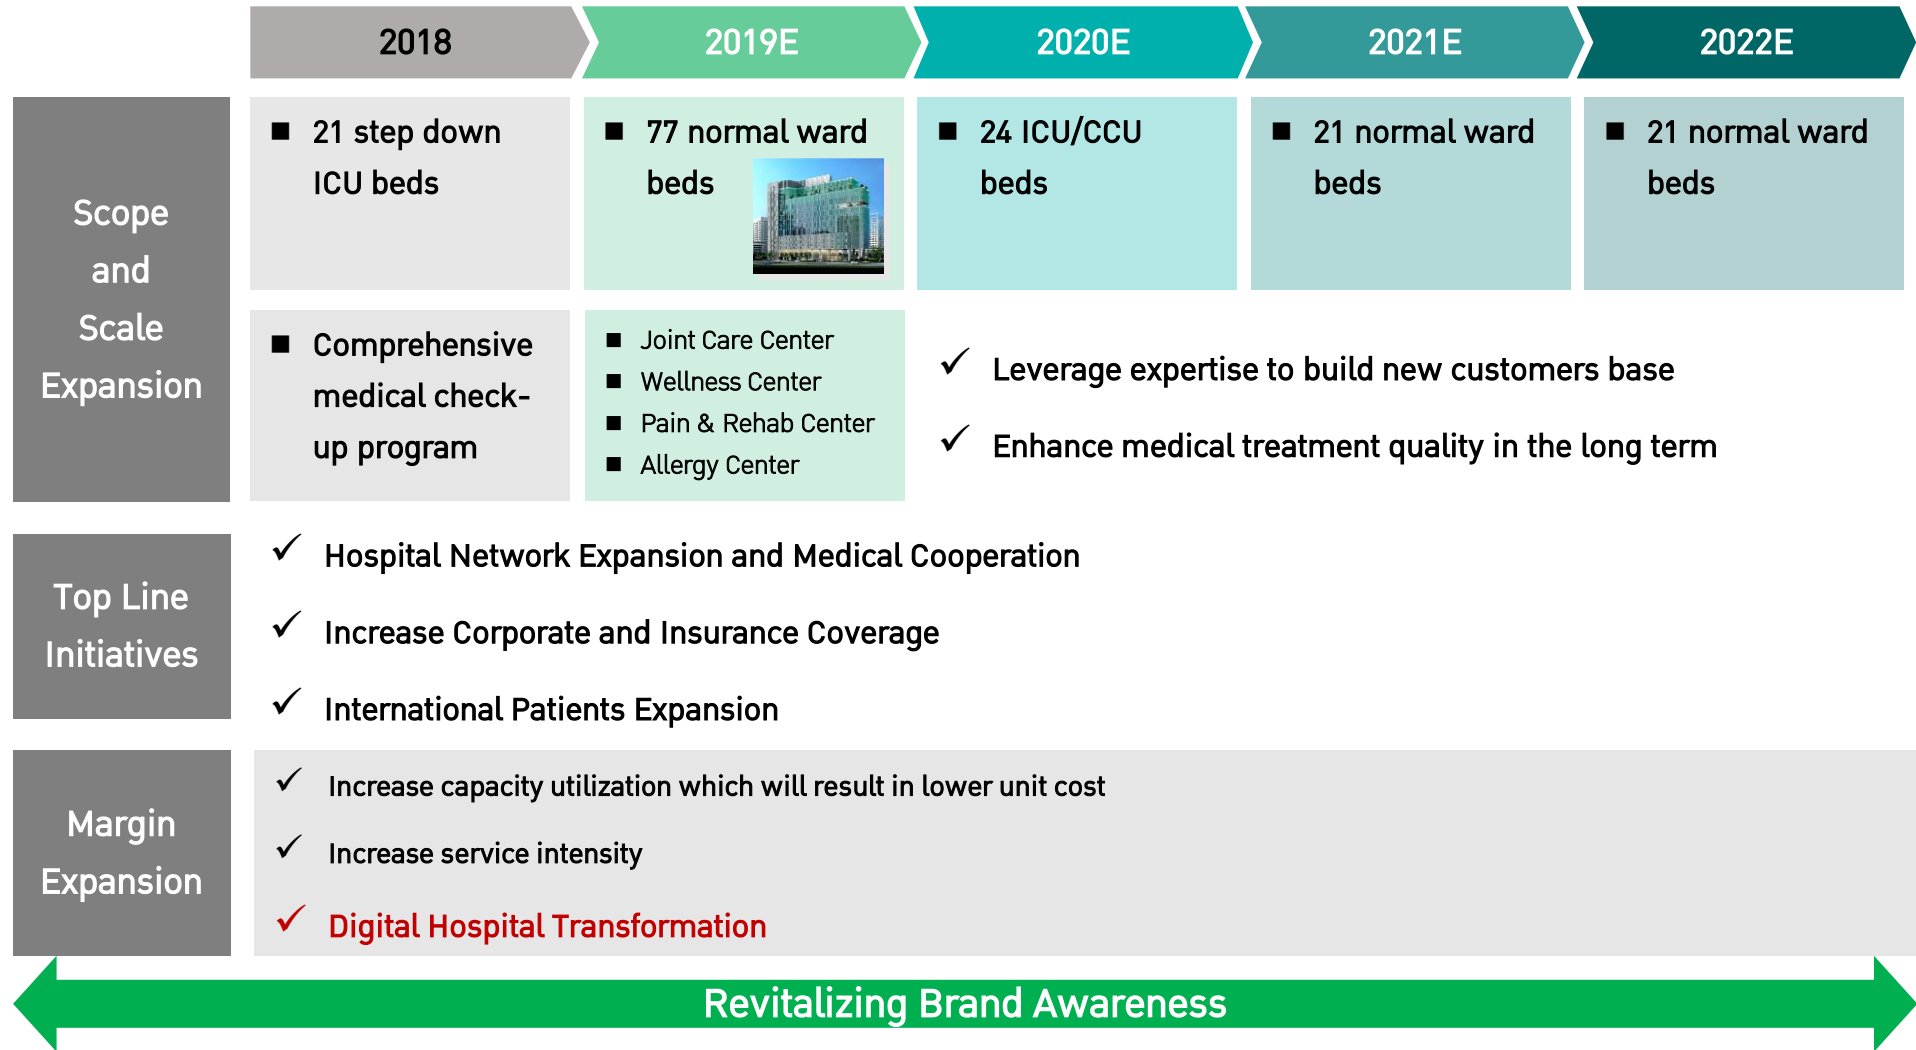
| | 2018 | 2019E | 2020E | 2021E | 2022E |
|---|---|---|---|---|---|
| Scope and Scale Expansion | ■ 21 step down ICU beds | ■ 77 normal ward beds | ■ 24 ICU/CCU beds | ■ 21 normal ward beds | ■ 21 normal ward beds |
| | ■ Comprehensive medical check-up program | ■ Joint Care Center ■ Wellness Center ■ Pain & Rehab Center ■ Allergy Center | ✓ Leverage expertise to build new customers base ✓ Enhance medical treatment quality in the long term | | |

Top Line Initiatives

✓ Hospital Network Expansion and Medical Cooperation

✓ Increase Corporate and Insurance Coverage

✓ International Patients Expansion

Margin Expansion

✓ Increase capacity utilization which will result in lower unit cost

✓ Increase service intensity

✓ Digital Hospital Transformation

Revitalizing Brand Awareness